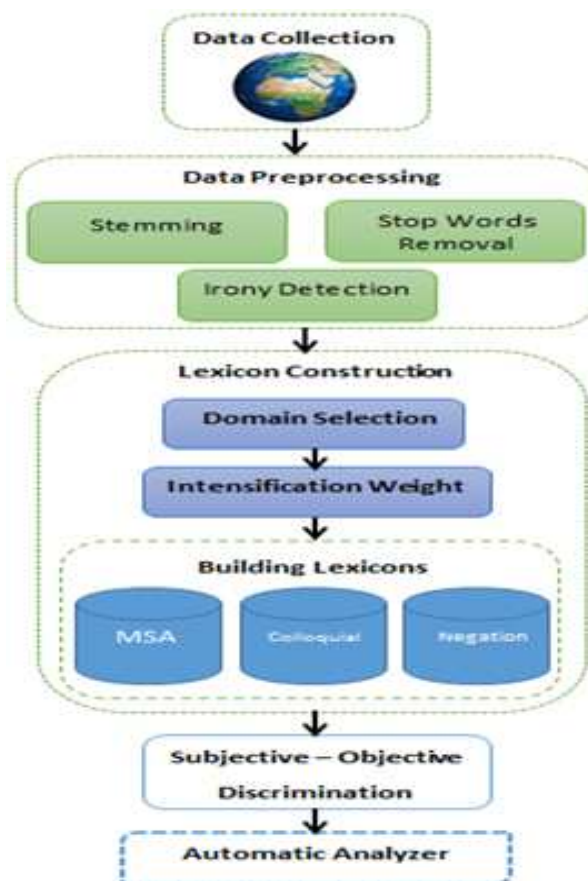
Data Collection

Data Preprocessing

Stemming

Stop Words Removal

Irony Detection

Lexicon Construction

Domain Selection

Intensification Weight

Building Lexicons

MSA

Colloquial

Negation

Subjective – Objective Discrimination

Automatic Analyzer